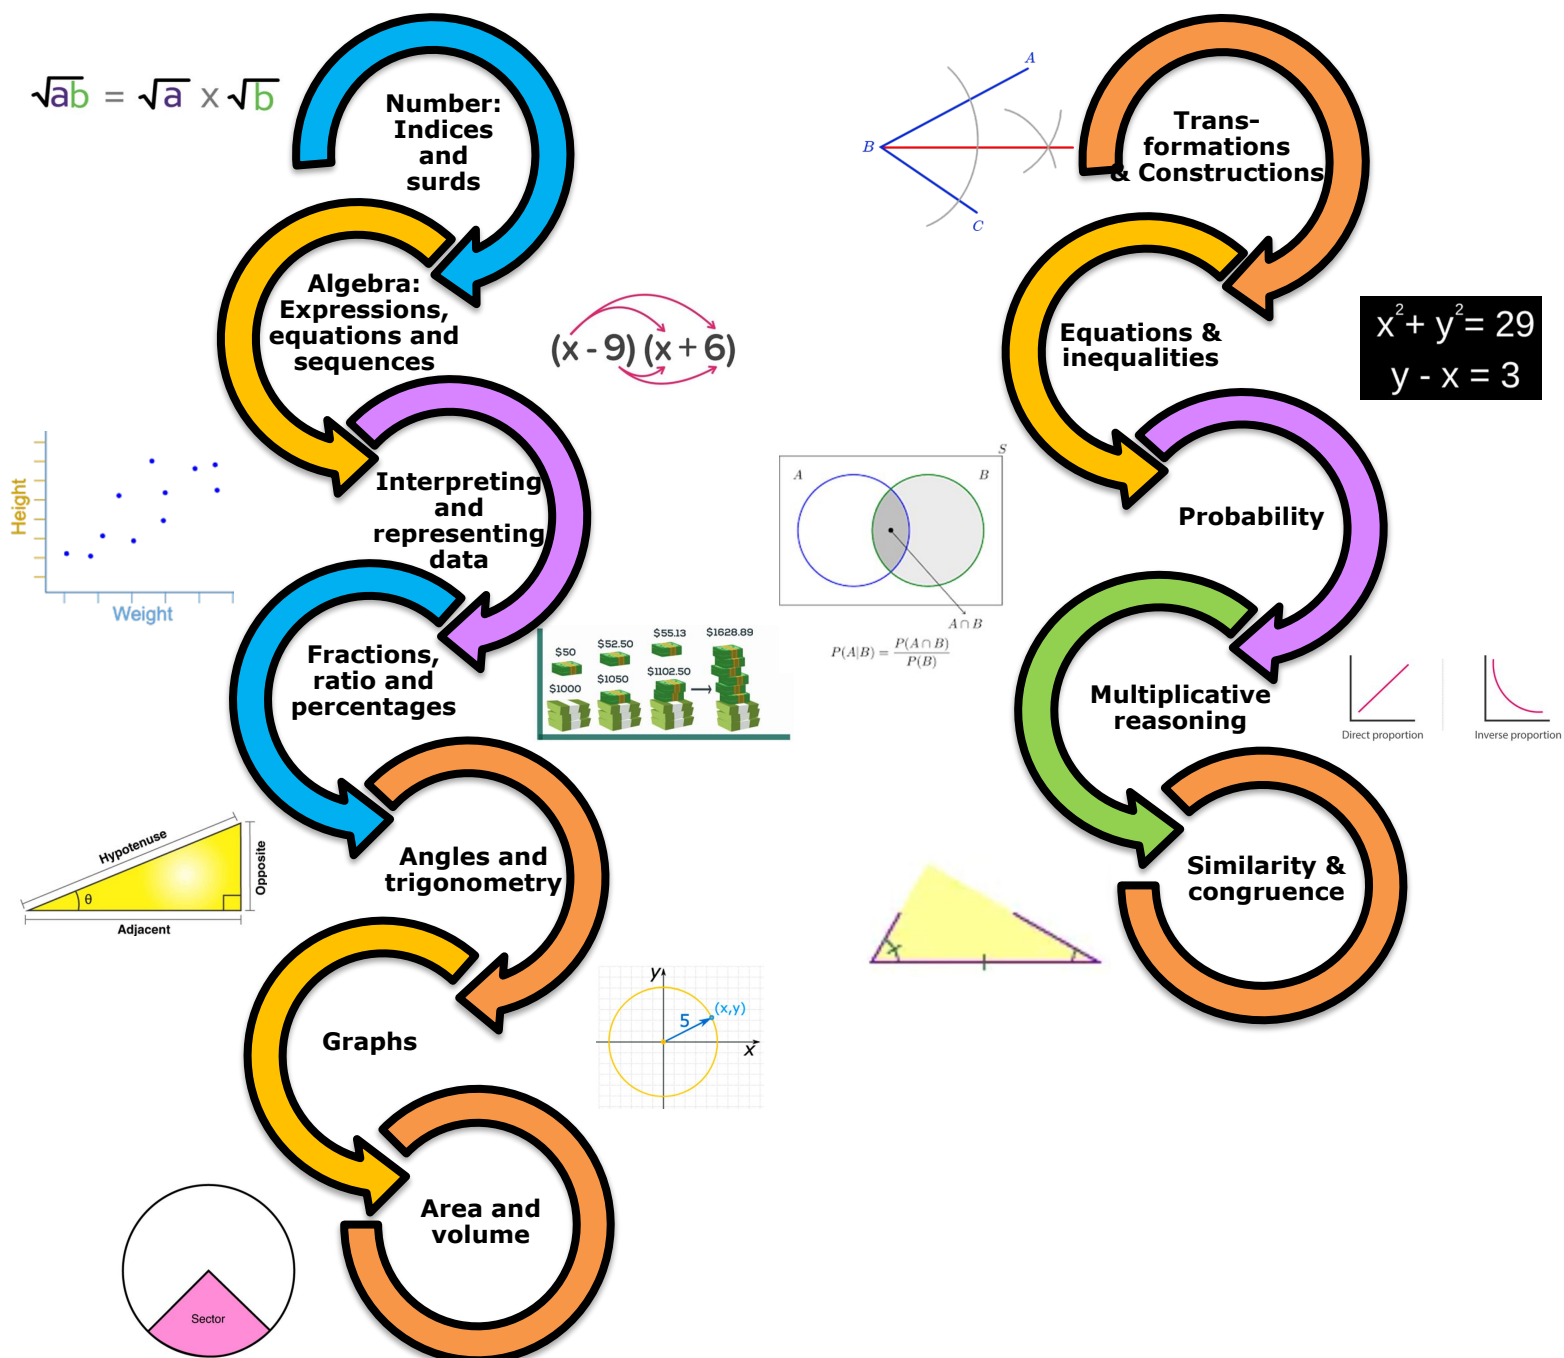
$\sqrt{ab} = \sqrt{a} \times \sqrt{b}$

Number: Indices and surds

Algebra: Expressions, equations and sequences

$(x - 9)(x + 6)$

Height

Weight

Interpreting and representing data

Fractions, ratio and percentages

$50 $52.50 $55.13 $1628.89
$1000 $1050 $1102.50

Hypotenuse
Opposite
Adjacent
θ

Angles and trigonometry

Graphs

y
5
(x,y)
x

Area and volume

Sector

A
B
C

Trans-formations & Constructions

Equations & inequalities

$x^2 + y^2 = 29$
$y - x = 3$

S
A
B
$A \cap B$
$P(A|B) = \frac{P(A \cap B)}{P(B)}$

Probability

Multiplicative reasoning

Direct proportion
Inverse proportion

Similarity & congruence